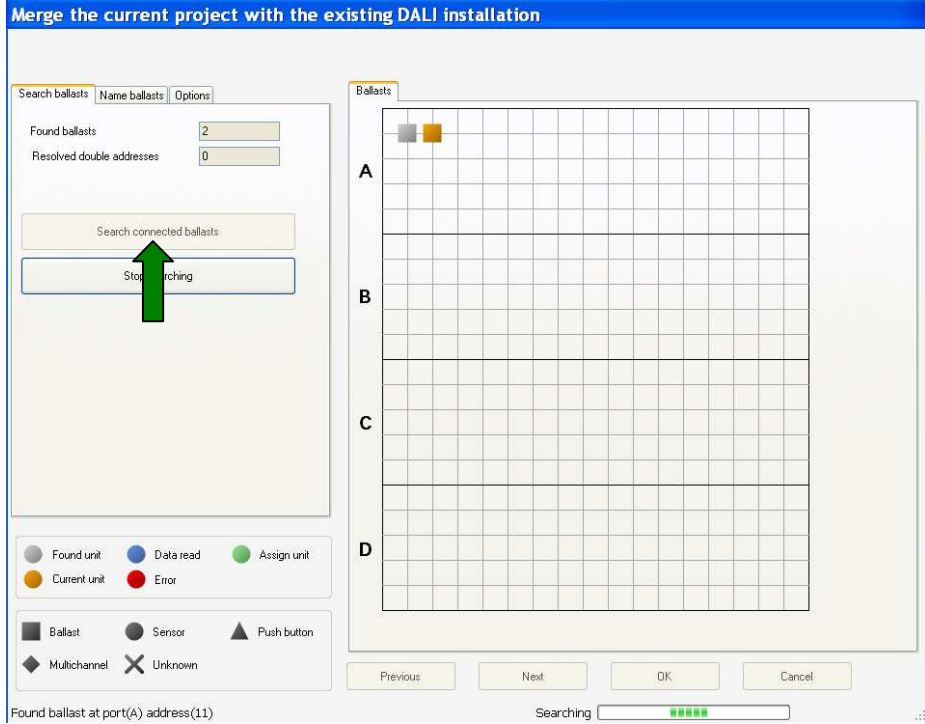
Merge the current project with the existing DALI installation

Search ballasts | Name ballasts | Options

Found ballasts 2

Resolved double addresses 0

Search connected ballasts

Stop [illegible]rching

Ballasts

A

B

C

D

Found unit
Data read
Assign unit
Current unit
Error

Ballast
Sensor
Push button
Multichannel
Unknown

Previous
Next
OK
Cancel

Found ballast at port(A) address(11)

Searching